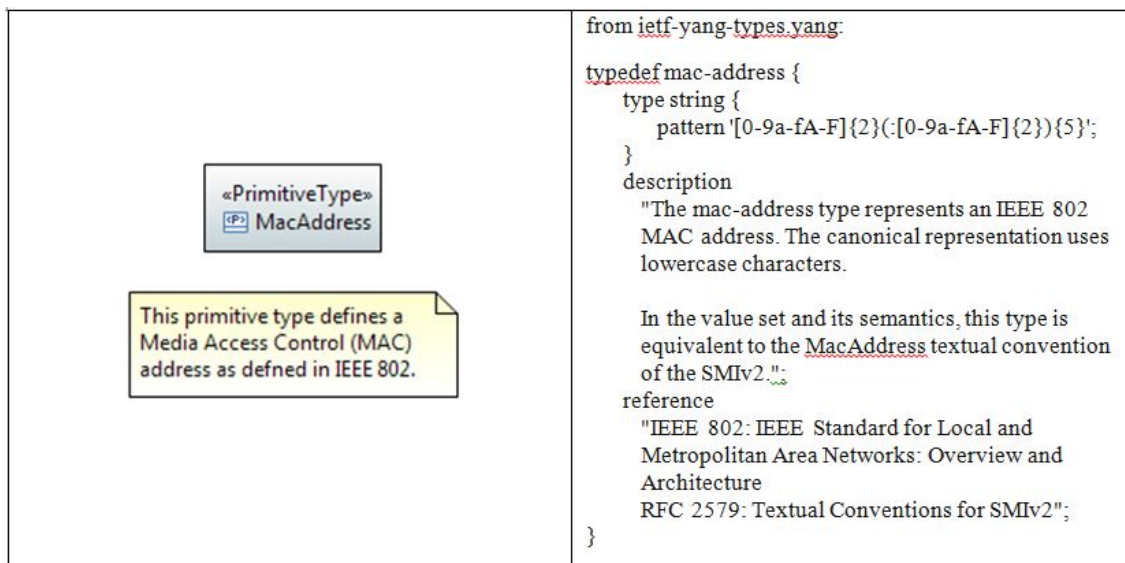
| «PrimitiveType» <P> MacAddress<br><br>This primitive type defines a Media Access Control (MAC) address as defned in IEEE 802. | from ietf-yang-types.yang:<br><br>typedef mac-address {<br>type string {<br>pattern '[0-9a-fA-F]{2}(:[0-9a-fA-F]{2}){5}';<br>}<br>description<br>"The mac-address type represents an IEEE 802 MAC address. The canonical representation uses lowercase characters.<br><br>In the value set and its semantics, this type is equivalent to the MacAddress textual convention of the SMIv2.";<br>reference<br>"IEEE 802: IEEE Standard for Local and Metropolitan Area Networks: Overview and Architecture<br>RFC 2579: Textual Conventions for SMIv2";<br>} |
|---|---|